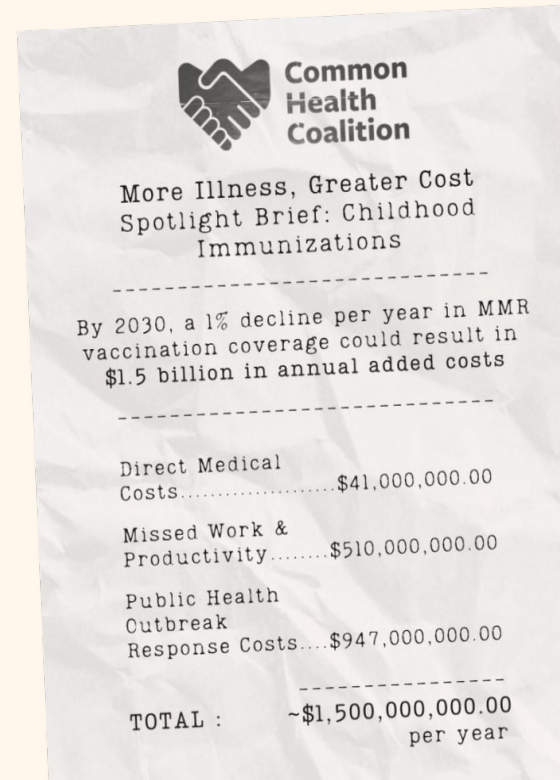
Common Health Coalition

More Illness, Greater Cost
Spotlight Brief: Childhood Immunizations

By 2030, a 1% decline per year in MMR vaccination coverage could result in $1.5 billion in annual added costs

Direct Medical Costs......................$41,000,000.00

Missed Work & Productivity........$510,000,000.00

Public Health Outbreak Response Costs....$947,000,000.00

TOTAL : ~$1,500,000,000.00 per year